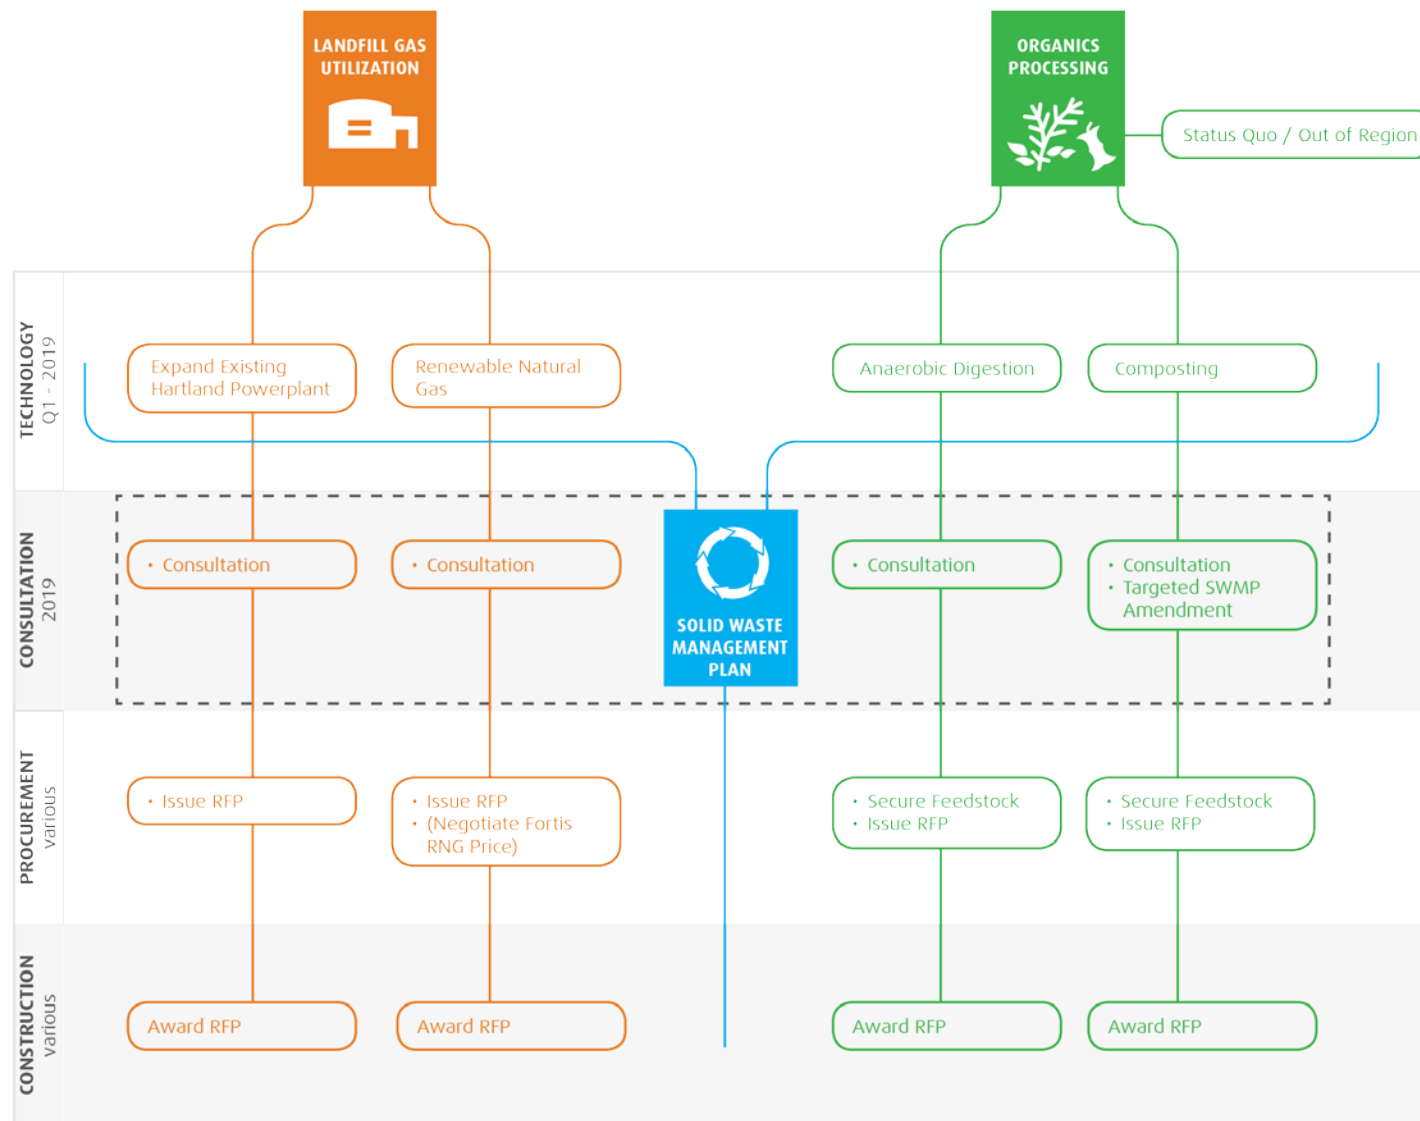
LANDFILL GAS UTILIZATION

ORGANICS PROCESSING

Status Quo / Out of Region

TECHNOLOGY
Q1 - 2019

Expand Existing Hartland Powerplant

Renewable Natural Gas

Anaerobic Digestion

Composting

CONSULTATION
2019

• Consultation

• Consultation

SOLID WASTE MANAGEMENT PLAN

• Consultation

• Consultation
• Targeted SWMP Amendment

PROCUREMENT
various

• Issue RFP

• Issue RFP
• (Negotiate Fortis RNG Price)

• Secure Feedstock
• Issue RFP

• Secure Feedstock
• Issue RFP

CONSTRUCTION
various

Award RFP

Award RFP

Award RFP

Award RFP